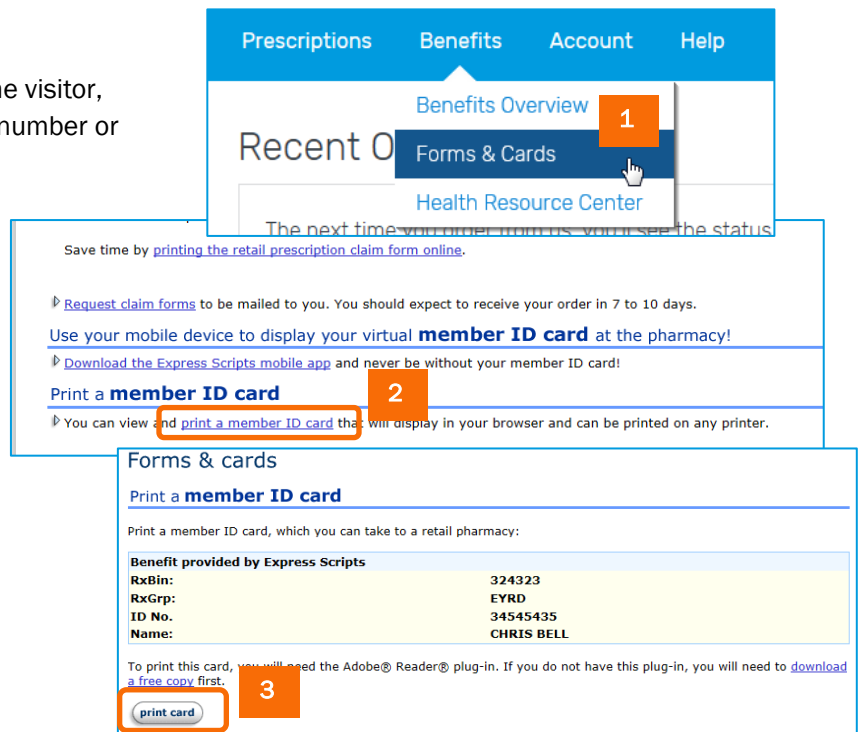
he visitor,
number or

Prescriptions Benefits Account Help

Benefits Overview
1
Forms & Cards
Health Resource Center

Recent O

The next time you order from us, you'll see the status

Save time by printing the retail prescription claim form online.

Request claim forms to be mailed to you. You should expect to receive your order in 7 to 10 days.

Use your mobile device to display your virtual member ID card at the pharmacy!

Download the Express Scripts mobile app and never be without your member ID card!

Print a member ID card
2
You can view and print a member ID card that will display in your browser and can be printed on any printer.

Forms & cards

Print a member ID card

Print a member ID card, which you can take to a retail pharmacy:

| Benefit provided by Express Scripts | |
|---|---|
| RxBin: | 324323 |
| RxGrp: | EYRD |
| ID No. | 34545435 |
| Name: | CHRIS BELL |

To print this card, you will need the Adobe® Reader® plug-in. If you do not have this plug-in, you will need to download a free copy first.
3
print card